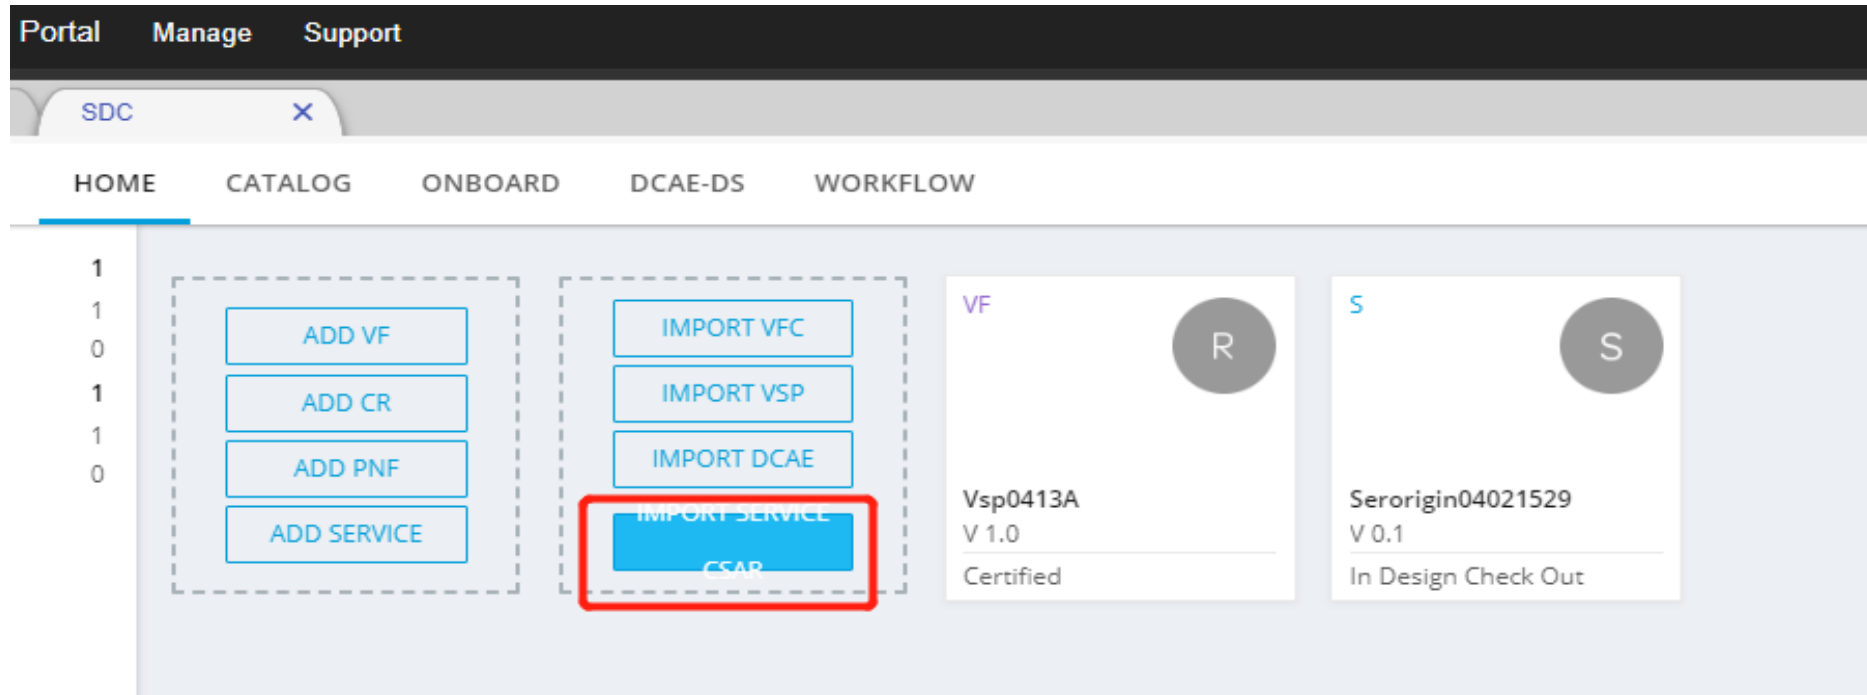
Portal Manage Support

SDC ×

HOME CATALOG ONBOARD DCAE-DS WORKFLOW

1
1
0
1
1
0

ADD VF
ADD CR
ADD PNF
ADD SERVICE

IMPORT VFC
IMPORT VSP
IMPORT DCAE
IMPORT SERVICE CSAR

VF
R
Vsp0413A
V 1.0
Certified

S
S
Serorigin04021529
V 0.1
In Design Check Out